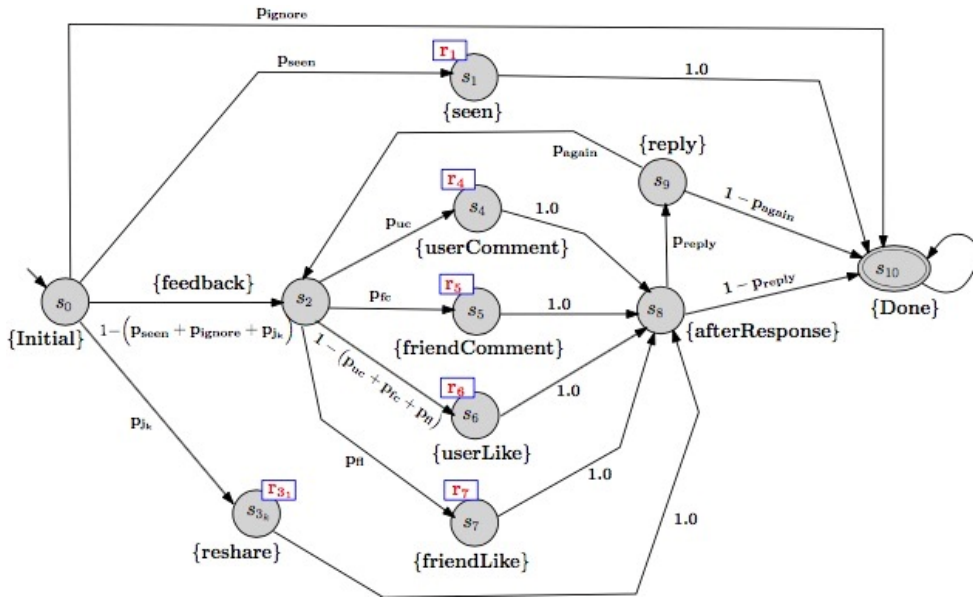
$p_{ignore}$

$p_{seen}$

$r_1$

$s_1$

{seen}

1.0

{reply}

$p_{again}$

$s_9$

$r_4$

$s_4$

1.0

$1 - p_{again}$

$p_{uc}$

{userComment}

$p_{reply}$

$s_0$

{feedback}

$s_2$

$r_5$

$p_{fc}$

$s_5$

1.0

$s_8$

$1 - p_{reply}$

$s_{10}$

{Initial}

$1-\left(p_{seen} + p_{ignore} + p_{j_k}\right)$

{friendComment}

{afterResponse}

{Done}

$1 - (p_{uc} + p_{fc} + p_{fl})$

$r_6$

$s_6$

1.0

$p_{j_k}$

{userLike}

$p_{fl}$

1.0

$r_{3_1}$

$r_7$

$s_{3_k}$

$s_7$

1.0

{reshare}

{friendLike}